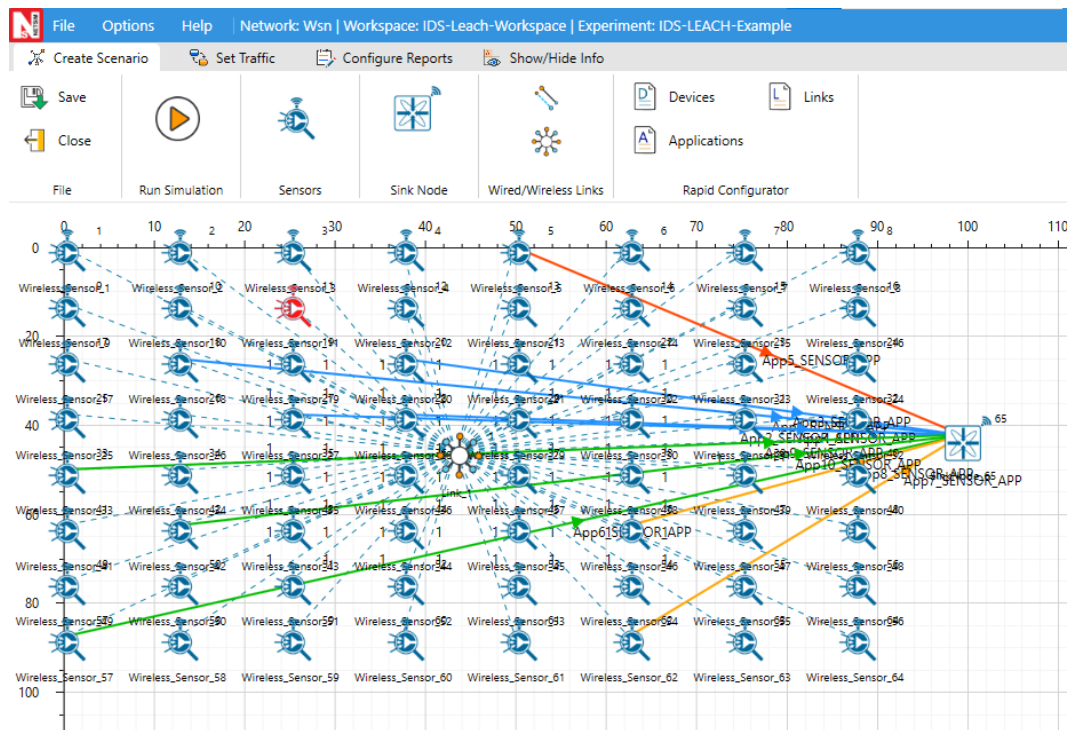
File Options Help | Network: Wsn | Workspace: IDS-Leach-Workspace | Experiment: IDS-LEACH-Example

Create Scenario | Set Traffic | Configure Reports | Show/Hide Info

Save
Close
File

Run Simulation

Sensors

Sink Node

Wired/Wireless Links

Devices
Links
Applications
Rapid Configurator

0 10 20 30 40 50 60 70 80 90 100 110

0 20 40 60 80 100

Wireless_Sensor_1 Wireless_Sensor_2 Wireless_Sensor_3 Wireless_Sensor_4 Wireless_Sensor_5 Wireless_Sensor_6 Wireless_Sensor_7 Wireless_Sensor_8

Wireless_Sensor_9 Wireless_Sensor_10 Wireless_Sensor_11 Wireless_Sensor_12 Wireless_Sensor_13 Wireless_Sensor_14 Wireless_Sensor_15 Wireless_Sensor_16

Wireless_Sensor_17 Wireless_Sensor_18 Wireless_Sensor_19 Wireless_Sensor_20 Wireless_Sensor_21 Wireless_Sensor_22 Wireless_Sensor_23 Wireless_Sensor_24

Wireless_Sensor_25 Wireless_Sensor_26 Wireless_Sensor_27 Wireless_Sensor_28 Wireless_Sensor_29 Wireless_Sensor_30 Wireless_Sensor_31 Wireless_Sensor_32

Wireless_Sensor_33 Wireless_Sensor_34 Wireless_Sensor_35 Wireless_Sensor_36 Wireless_Sensor_37 Wireless_Sensor_38 Wireless_Sensor_39 Wireless_Sensor_40

Wireless_Sensor_41 Wireless_Sensor_42 Wireless_Sensor_43 Wireless_Sensor_44 Wireless_Sensor_45 Wireless_Sensor_46 Wireless_Sensor_47 Wireless_Sensor_48

Wireless_Sensor_49 Wireless_Sensor_50 Wireless_Sensor_51 Wireless_Sensor_52 Wireless_Sensor_53 Wireless_Sensor_54 Wireless_Sensor_55 Wireless_Sensor_56

Wireless_Sensor_57 Wireless_Sensor_58 Wireless_Sensor_59 Wireless_Sensor_60 Wireless_Sensor_61 Wireless_Sensor_62 Wireless_Sensor_63 Wireless_Sensor_64

Link_1

65

App5_SENSOR_APP
App1_SENSOR_APP
App10_SENSOR_APP
App7_SENSOR_APP
App6_SENSOR_APP
App8_SENSOR_APP

1 1 1 1 1 1 1 1 1 1 1 1 1 1 1 1 1 1 1 1 1 1 1 1 1 1 1 1 1